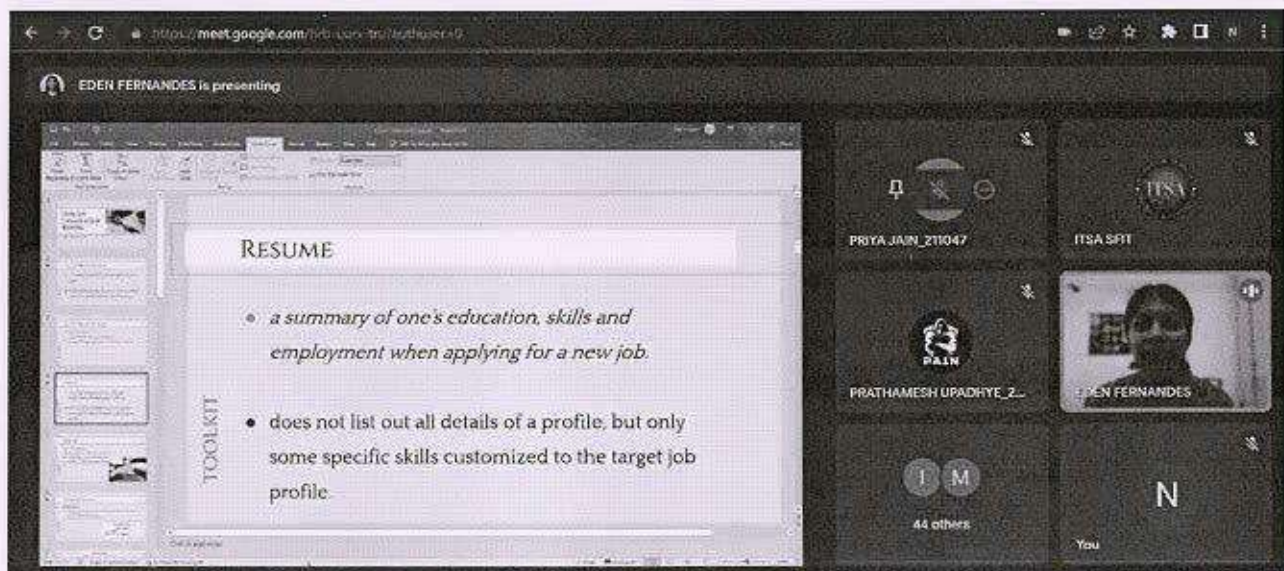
https://meet.google.com/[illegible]

EDEN FERNANDES is presenting

RESUME

a summary of one's education, skills and employment when applying for a new job.

does not list out all details of a profile, but only some specific skills customized to the target job profile.

TOOLKIT

PRIYA JAIN_211047

ITSA SFIT

ITSA

PAIN

PRATHAMESH UPADHYE_2...

EDEN FERNANDES

I M

44 others

N

You